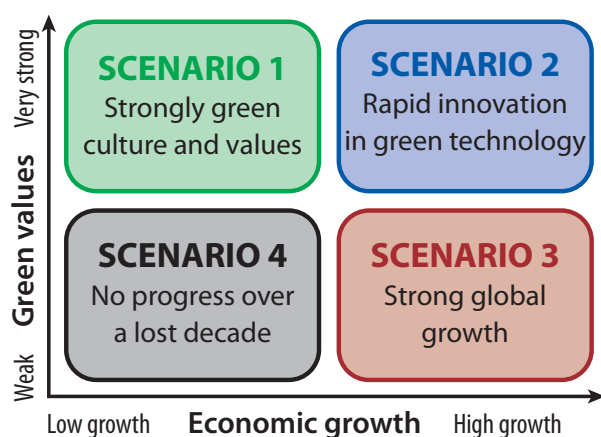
Very strong

Green values

Weak

SCENARIO 1
Strongly green culture and values

SCENARIO 2
Rapid innovation in green technology

SCENARIO 4
No progress over a lost decade

SCENARIO 3
Strong global growth

Low growth

Economic growth

High growth